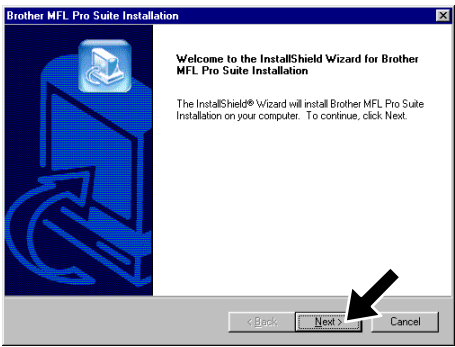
Brother MFL Pro Suite Installation

Welcome to the InstallShield Wizard for Brother MFL Pro Suite Installation

The InstallShield® Wizard will install Brother MFL Pro Suite Installation on your computer. To continue, click Next.

< Back

Next >

Cancel